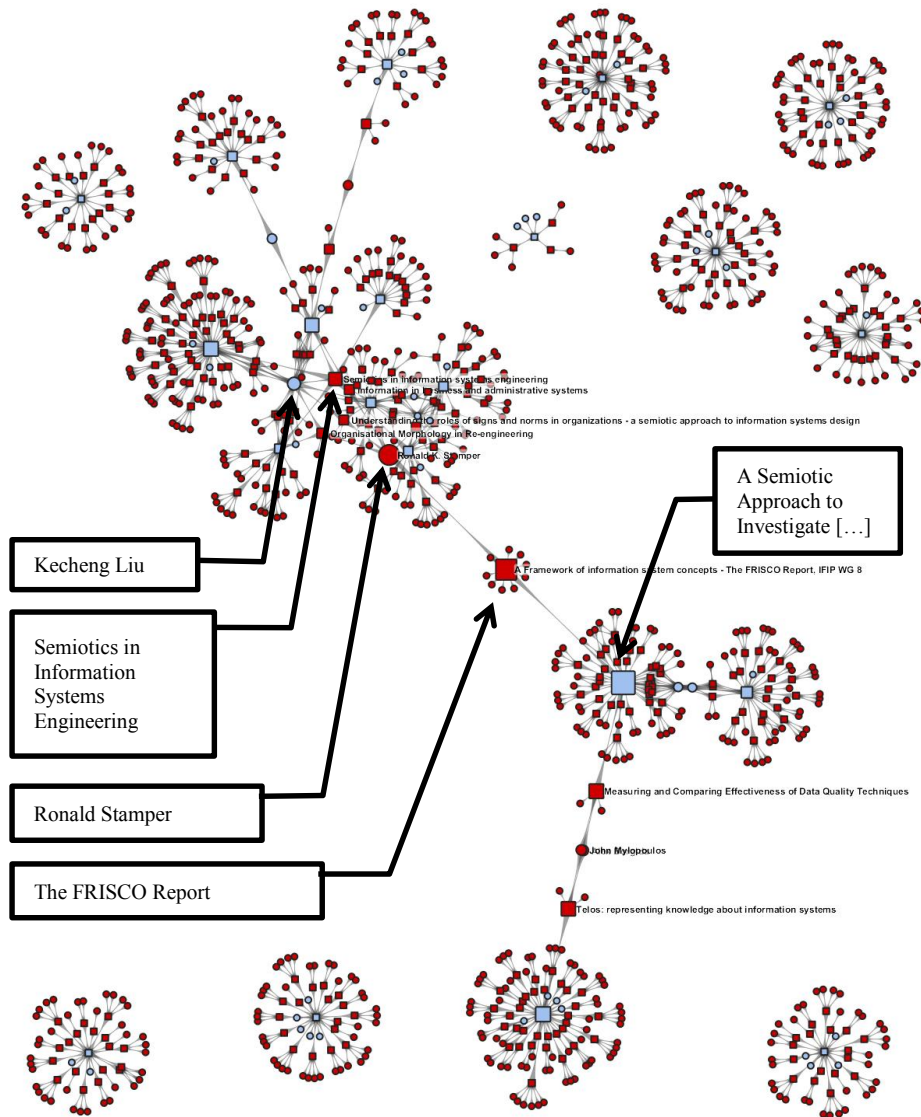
Semiotics in information systems engineering
Information in business and administrative systems
Understanding the roles of signs and norms in organizations - a semiotic approach to information systems design
Organisational Morphology in Re-engineering
Ronald K. Stamper

A Semiotic Approach to Investigate […]

Kecheng Liu

A Framework of information system concepts - The FRISCO Report, IFIP WG 8

Semiotics in Information Systems Engineering

Measuring and Comparing Effectiveness of Data Quality Techniques

Ronald Stamper

John Mylopoulos

The FRISCO Report

Telos: representing knowledge about information systems